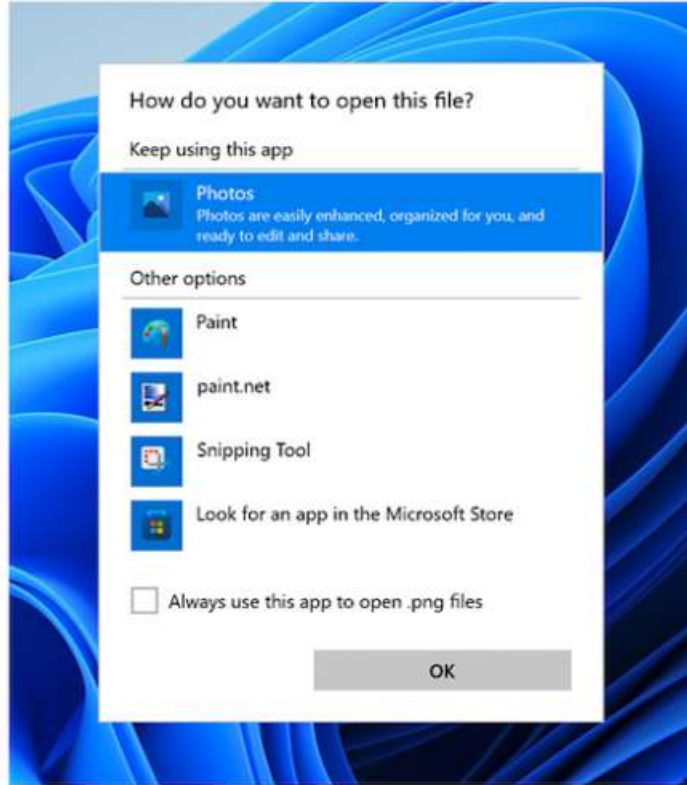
How do you want to open this file?

Keep using this app

Photos
Photos are easily enhanced, organized for you, and ready to edit and share.

Other options

Paint

paint.net

Snipping Tool

Look for an app in the Microsoft Store

Always use this app to open .png files

OK